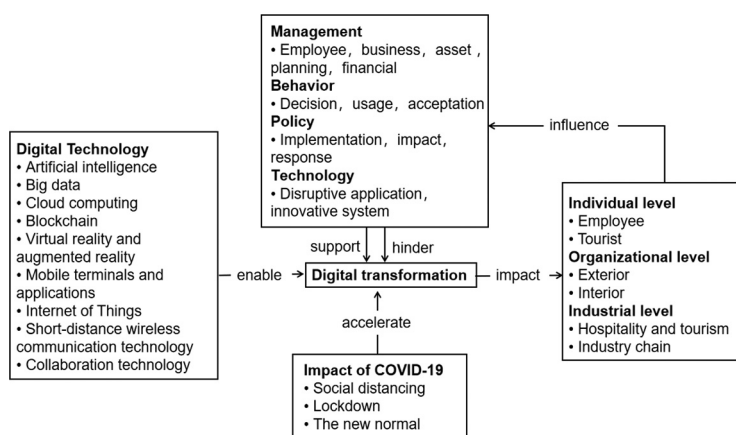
**Management**
• Employee, business, asset, planning, financial
**Behavior**
• Decision, usage, acceptation
**Policy**
• Implementation, impact, response
**Technology**
• Disruptive application, innovative system

influence

**Digital Technology**
• Artificial intelligence
• Big data
• Cloud computing
• Blockchain
• Virtual reality and augmented reality
• Mobile terminals and applications
• Internet of Things
• Short-distance wireless communication technology
• Collaboration technology

support
hinder

enable
**Digital transformation**
impact

accelerate

**Individual level**
• Employee
• Tourist
**Organizational level**
• Exterior
• Interior
**Industrial level**
• Hospitality and tourism
• Industry chain

**Impact of COVID-19**
• Social distancing
• Lockdown
• The new normal